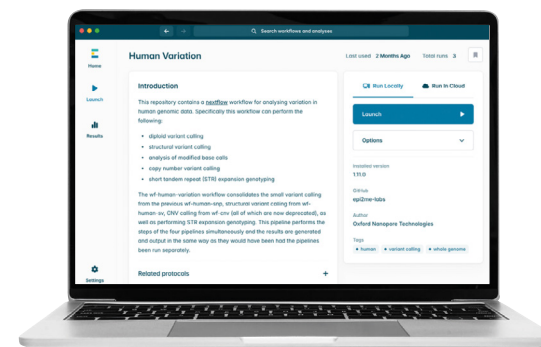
Search workflows and analyses

Home

Launch

Results

Settings

Human Variation

Last used 2 Months Ago Total runs 3

Introduction

This repository contains a nextflow workflow for analysing variation in human genomic data. Specifically this workflow can perform the following:

- diploid variant calling
- structural variant calling
- analysis of modified base calls
- copy number variant calling
- short tandem repeat (STR) expansion genotyping

The wf-human-variation workflow consolidates the small variant calling from the previous wf-human-snp, structural variant calling from wf-human-sv, CNV calling from wf-cnv (all of which are now deprecated), as well as performing STR expansion genotyping. This pipeline performs the steps of the four pipelines simultaneously and the results are generated and output in the same way as they would have been had the pipelines been run separately.

Related protocols

Run Locally Run in Cloud

Launch

Options

Installed version
1.11.0

Github
epi2me-labs

Author
Oxford Nanopore Technologies

Tags
human variant calling whole genome